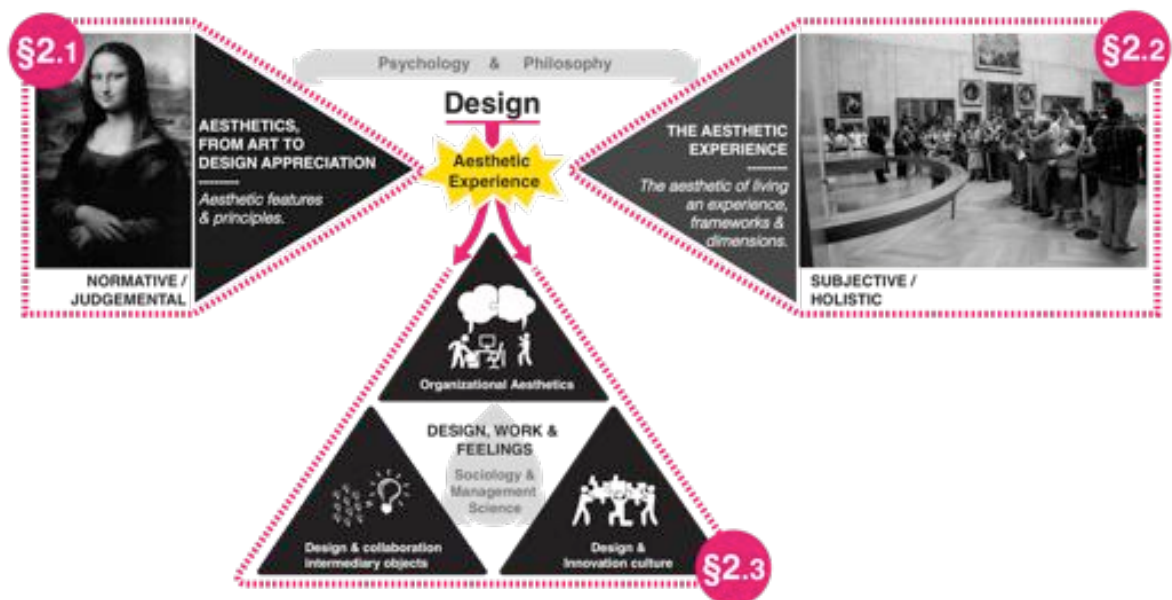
§2.1

AESTHETICS, FROM ART TO DESIGN APPRECIATION

Aesthetic features & principles.

NORMATIVE / JUDGEMENTAL

Psychology & Philosophy

Design

Aesthetic Experience

§2.2

THE AESTHETIC EXPERIENCE

The aesthetic of living an experience, frameworks & dimensions.

SUBJECTIVE / HOLISTIC

Organizational Aesthetics

DESIGN, WORK & FEELINGS

Sociology & Management Science

Design & collaboration intermediary objects

Design & Innovation culture

§2.3